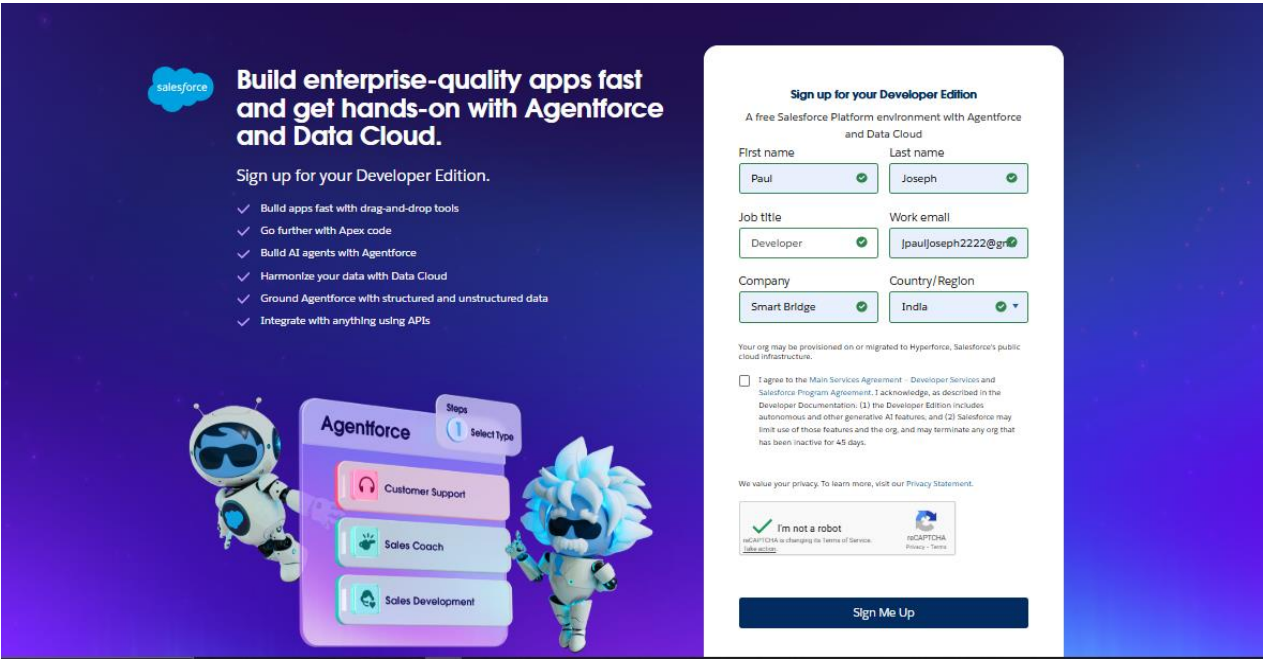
salesforce

Build enterprise-quality apps fast and get hands-on with Agentforce and Data Cloud.

Sign up for your Developer Edition.

Build apps fast with drag-and-drop tools
Go further with Apex code
Build AI agents with Agentforce
Harmonize your data with Data Cloud
Ground Agentforce with structured and unstructured data
Integrate with anything using APIs

Agentforce
Steps
1 Select Type
Customer Support
Sales Coach
Sales Development

Sign up for your Developer Edition

A free Salesforce Platform environment with Agentforce and Data Cloud

First name
Paul
Last name
Joseph
Job title
Developer
Work email
jpauljoseph2222@gm
Company
Smart Bridge
Country/Region
India

Your org may be provisioned on or migrated to Hyperforce, Salesforce's public cloud infrastructure.

I agree to the Main Services Agreement - Developer Services and Salesforce Program Agreement. I acknowledge, as described in the Developer Documentation: (1) the Developer Edition includes autonomous and other generative AI features, and (2) Salesforce may limit use of those features and the org, and may terminate any org that has been inactive for 45 days.

We value your privacy. To learn more, visit our Privacy Statement.

I'm not a robot
reCAPTCHA is changing its Terms of Service. Take action.
reCAPTCHA
Privacy - Terms

Sign Me Up